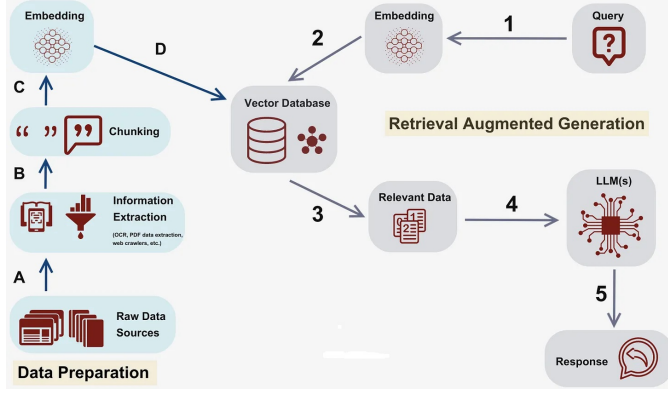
Embedding

D

C

“ ”

Chunking

B

Information Extraction

(OCR, PDF data extraction, web crawlers, etc.)

A

Raw Data Sources

Data Preparation

Embedding

2

1

Query

Vector Database

Retrieval Augmented Generation

3

Relevant Data

4

LLM(s)

5

Response